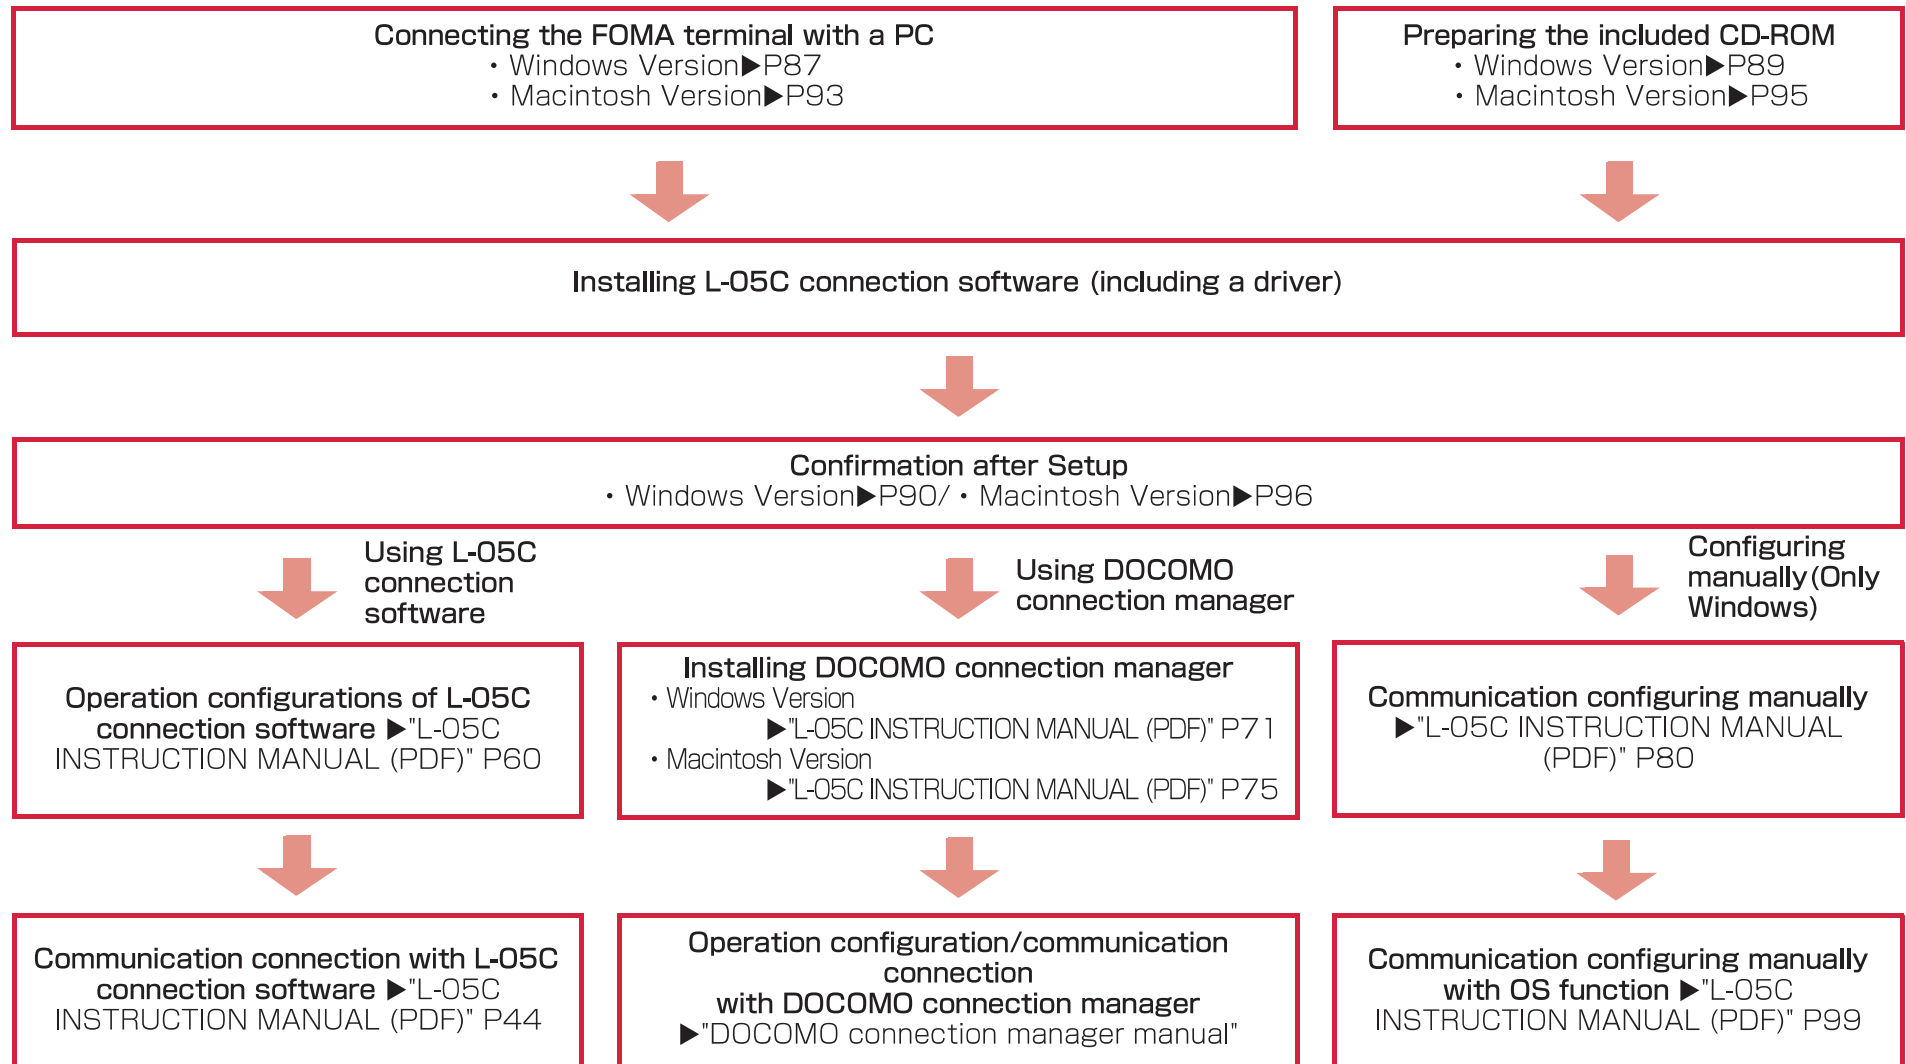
Connecting the FOMA terminal with a PC
・Windows Version▶P87
・Macintosh Version▶P93

Preparing the included CD-ROM
・Windows Version▶P89
・Macintosh Version▶P95

Installing L-05C connection software (including a driver)

Confirmation after Setup
・Windows Version▶P90/ ・Macintosh Version▶P96

Using L-05C connection software

Using DOCOMO connection manager

Configuring manually(Only Windows)

Operation configurations of L-05C connection software ▶"L-05C INSTRUCTION MANUAL (PDF)" P60

Installing DOCOMO connection manager
・Windows Version
▶"L-05C INSTRUCTION MANUAL (PDF)" P71
・Macintosh Version
▶"L-05C INSTRUCTION MANUAL (PDF)" P75

Communication configuring manually ▶"L-05C INSTRUCTION MANUAL (PDF)" P80

Communication connection with L-05C connection software ▶"L-05C INSTRUCTION MANUAL (PDF)" P44

Operation configuration/communication connection
with DOCOMO connection manager
▶"DOCOMO connection manager manual"

Communication configuring manually with OS function ▶"L-05C INSTRUCTION MANUAL (PDF)" P99